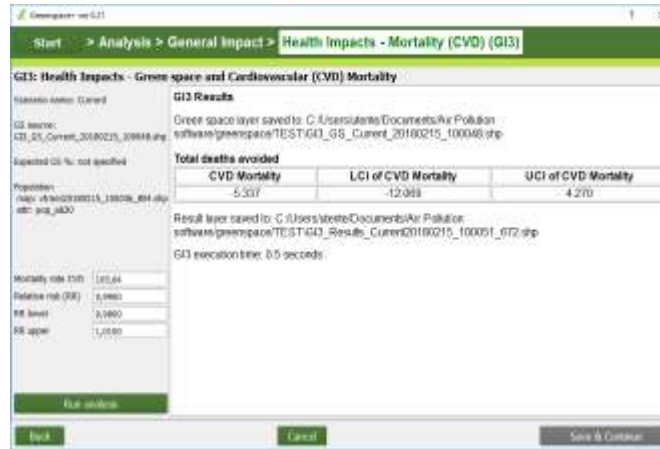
Greenspace ver 0.21

Start > Analysis > General Impact > Health Impacts - Mortality (CVD) (GI3)

GI3: Health Impacts - Green space and Cardiovascular (CVD) Mortality

Scenario name: Current

GS source: GI3_GS_Current_20180215_100048.shp

Expected GS %: not specified

Population: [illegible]

Mortality rate CVD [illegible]
Relative risk (RR) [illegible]
RR lower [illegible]
RR upper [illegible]

Run analysis

GI3 Results

Green space layer saved to: C:/Users/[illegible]/Documents/Air Pollution software/greenspace/TEST/GI3_GS_Current_20180215_100048.shp

Total deaths avoided

| CVD Mortality | LCI of CVD Mortality | UCI of CVD Mortality |
|---|---|---|
| -5.337 | -12.069 | 4.270 |

Result layer saved to: C:/Users/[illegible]/Documents/Air Pollution software/greenspace/TEST/GI3_Results_Current20180215_100051_672.shp

GI3 execution time: 0.5 seconds

Back

Cancel

Save & Continue